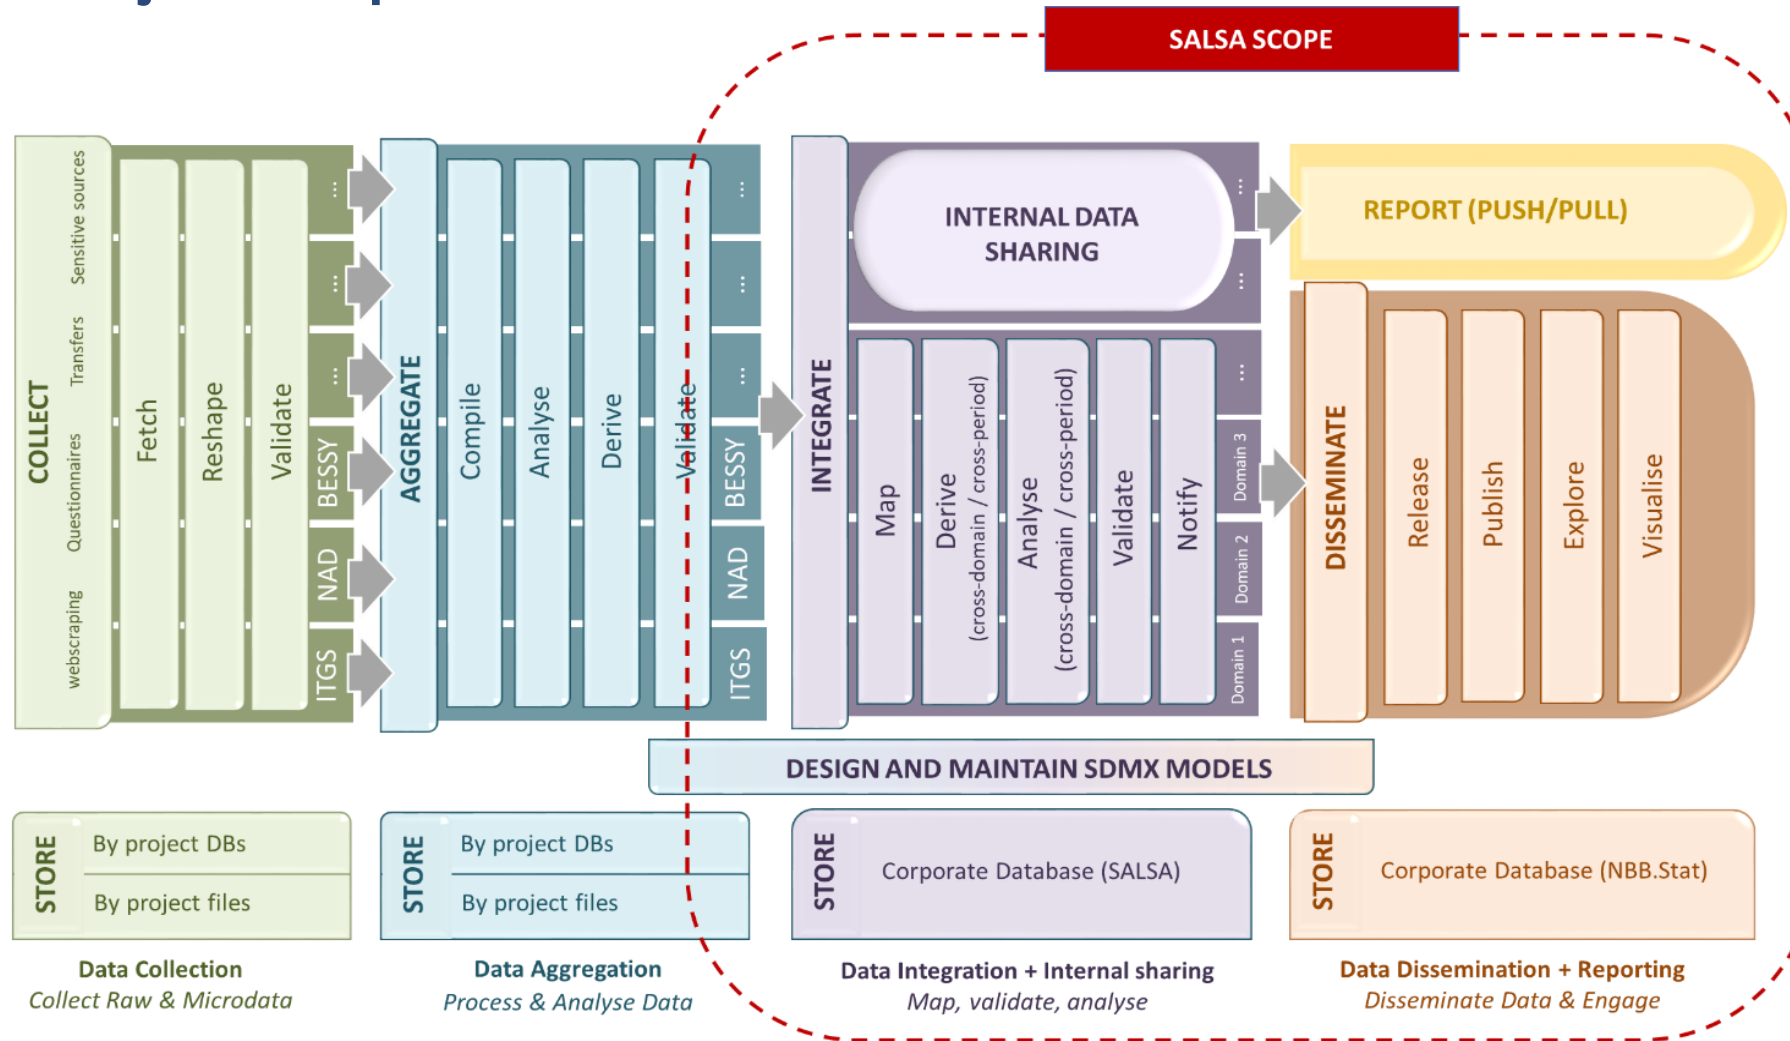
SALSA SCOPE

COLLECT
Sensitive sources
Transfers
Questionnaires
webscraping
Fetch
Reshape
Validate
...
...
...
BESSY
NAD
ITGS

AGGREGATE
Compile
Analyse
Derive
Validate
...
...
...
BESSY
NAD
ITGS

INTEGRATE
INTERNAL DATA SHARING
...
...
Map
Derive (cross-domain / cross-period)
Analyse (cross-domain / cross-period)
Validate
Notify
...
Domain 3
Domain 2
Domain 1

REPORT (PUSH/PULL)

DISSEMINATE
Release
Publish
Explore
Visualise

DESIGN AND MAINTAIN SDMX MODELS

STORE
By project DBs
By project files

STORE
By project DBs
By project files

STORE
Corporate Database (SALSA)

STORE
Corporate Database (NBB.Stat)

Data Collection
Collect Raw & Microdata

Data Aggregation
Process & Analyse Data

Data Integration + Internal sharing
Map, validate, analyse

Data Dissemination + Reporting
Disseminate Data & Engage